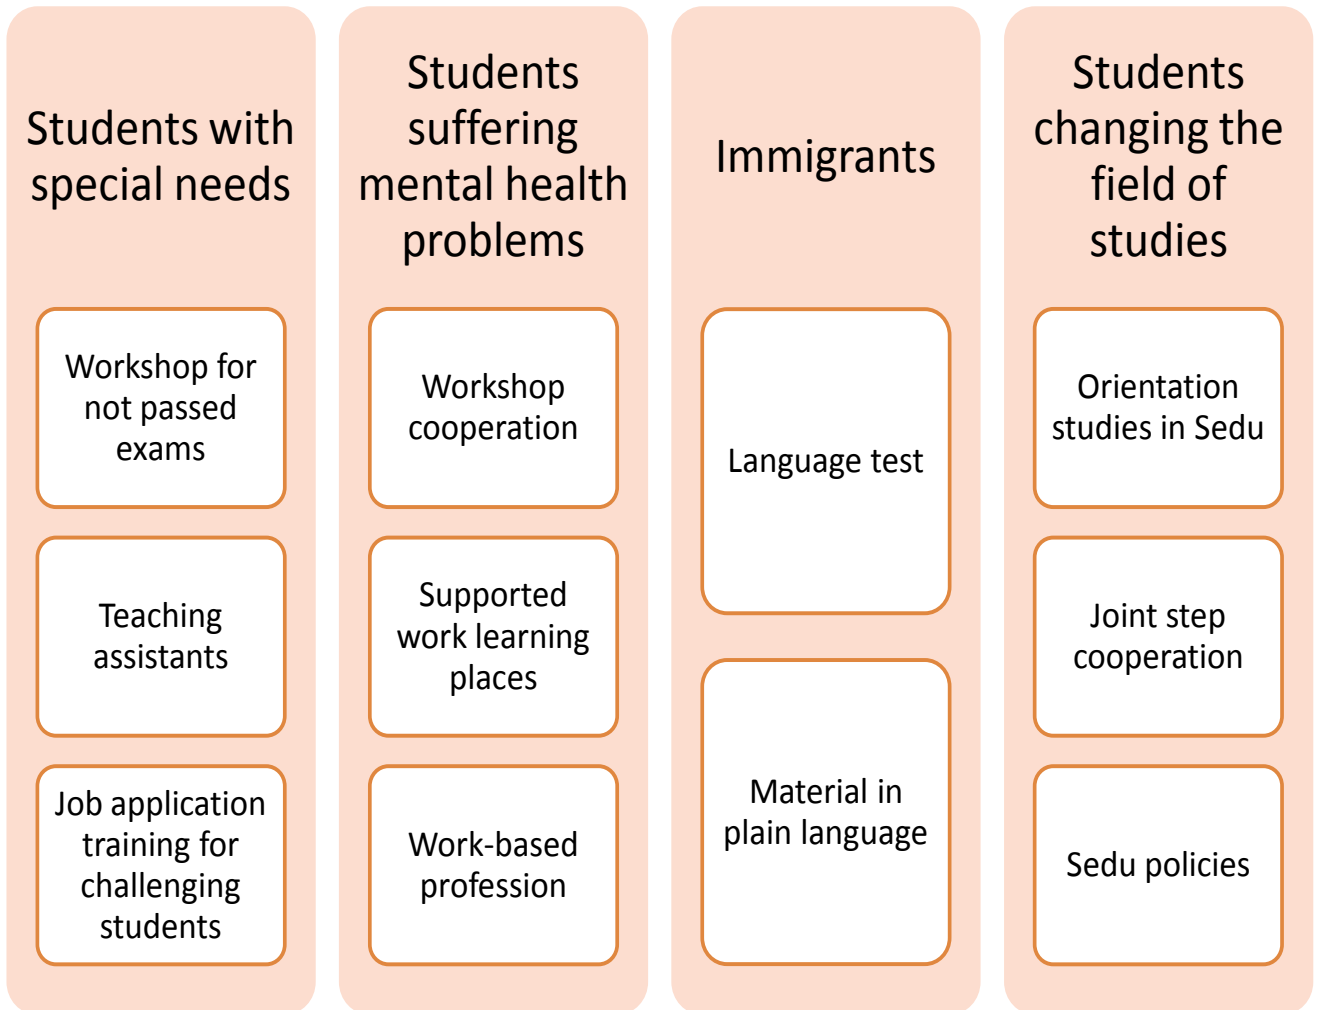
Students with special needs

Workshop for not passed exams

Teaching assistants

Job application training for challenging students

Students suffering mental health problems

Workshop cooperation

Supported work learning places

Work-based profession

Immigrants

Language test

Material in plain language

Students changing the field of studies

Orientation studies in Sedu

Joint step cooperation

Sedu policies